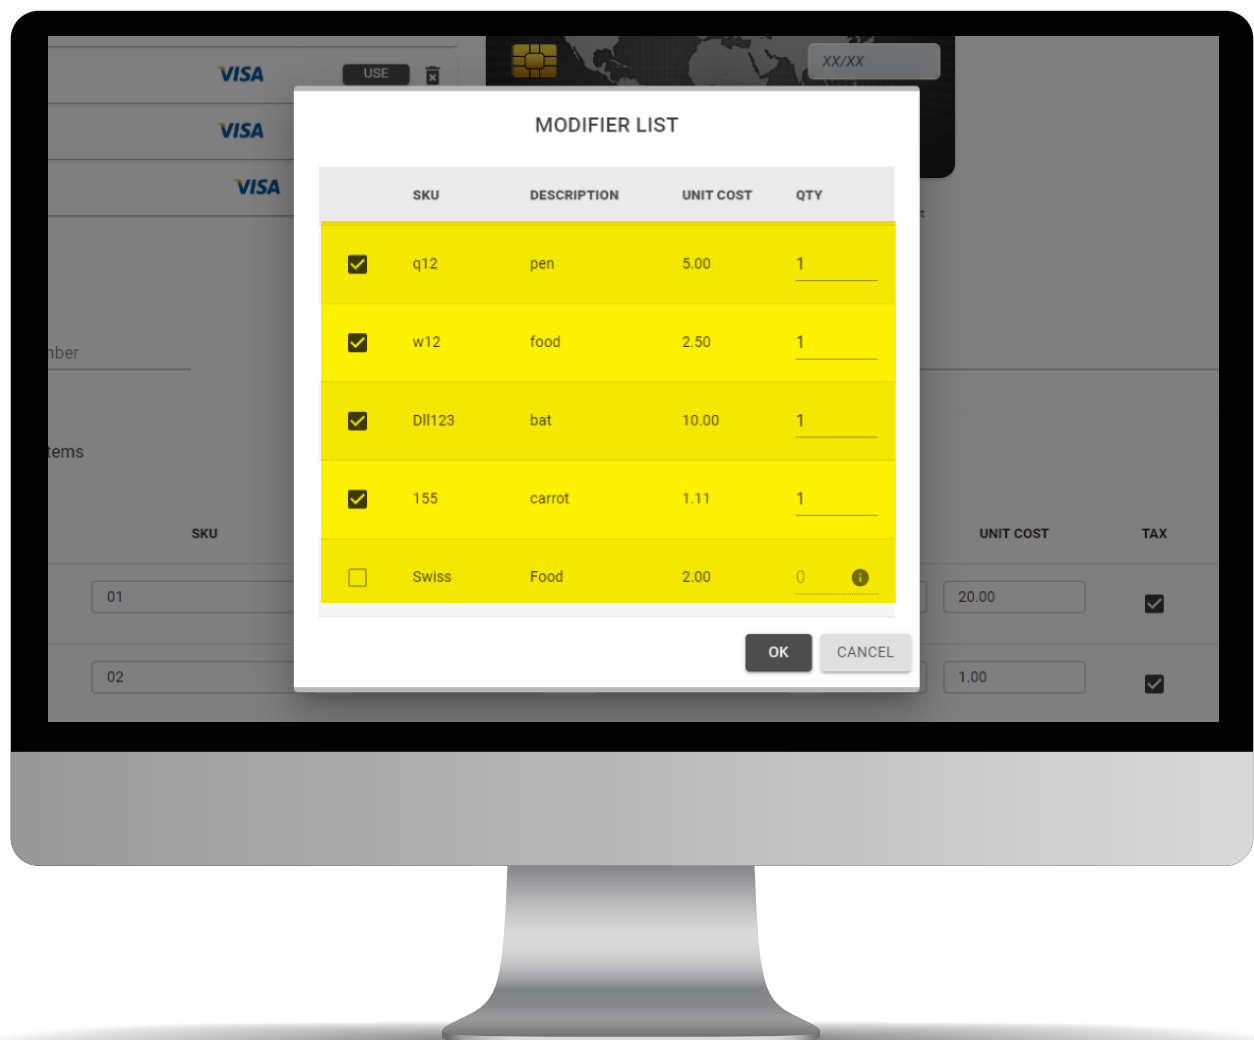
VISA
USE
VISA
VISA
XX/XX

MODIFIER LIST

| | SKU | DESCRIPTION | UNIT COST | QTY |
|---|---|---|---|---|
| ☑ | q12 | pen | 5.00 | 1 |
| ☑ | w12 | food | 2.50 | 1 |
| ☑ | Dll123 | bat | 10.00 | 1 |
| ☑ | 155 | carrot | 1.11 | 1 |
| ☐ | Swiss | Food | 2.00 | 0 |

OK
CANCEL

nber
tems
SKU
UNIT COST
TAX
01
20.00
02
1.00